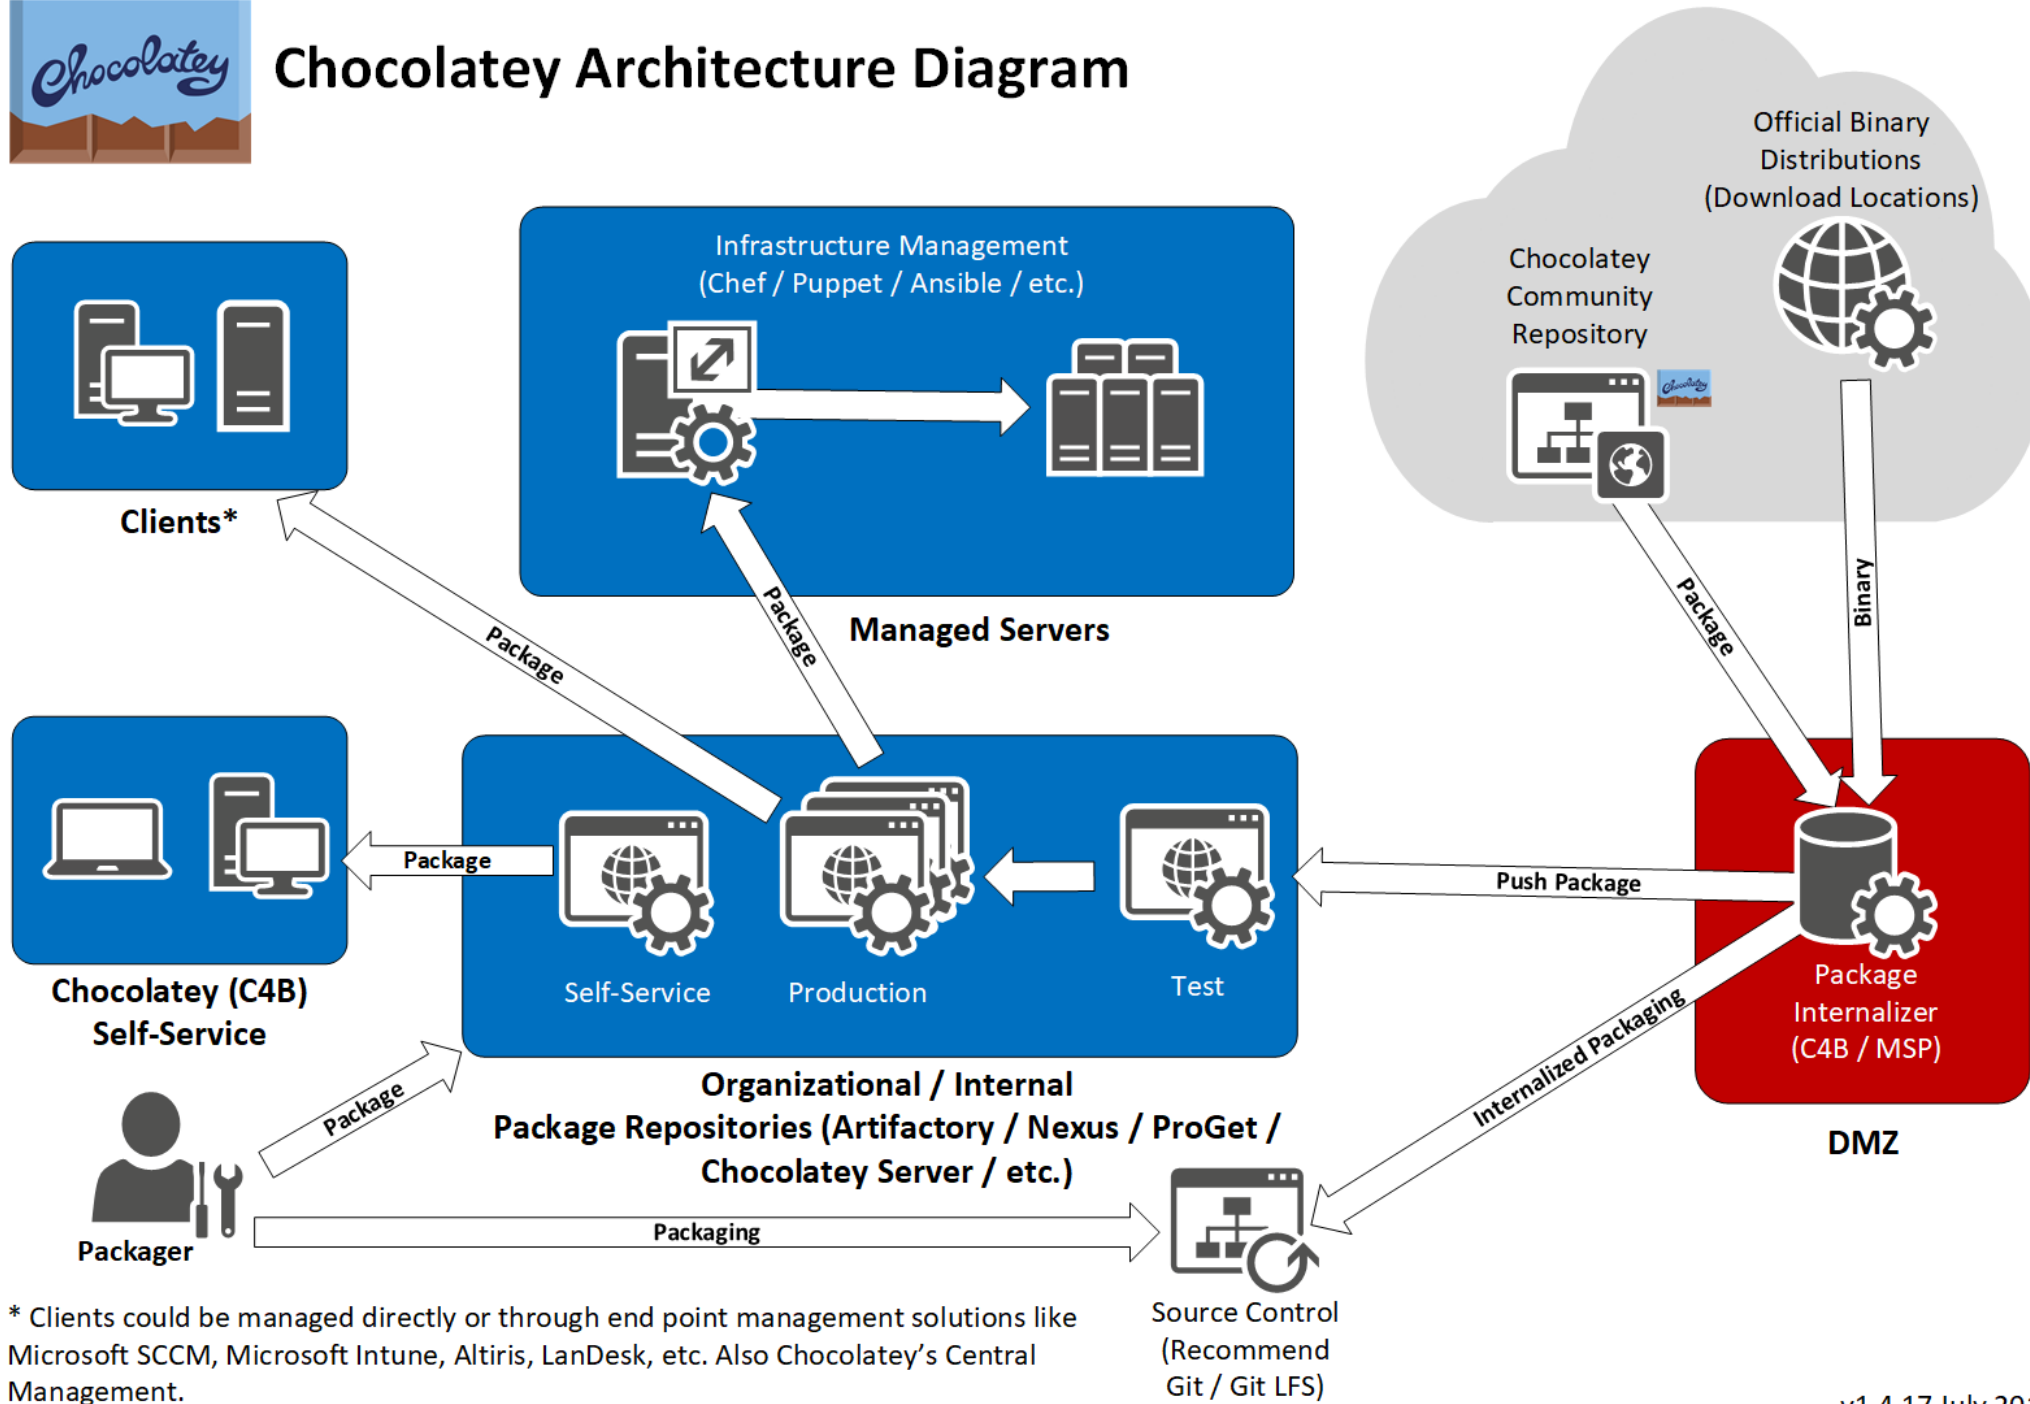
Chocolatey

Chocolatey Architecture Diagram

Official Binary Distributions (Download Locations)

Chocolatey Community Repository

Infrastructure Management (Chef / Puppet / Ansible / etc.)

Clients*

Managed Servers

Package

Package

Package

Binary

Package

Push Package

Self-Service

Production

Test

Package Internalizer (C4B / MSP)

DMZ

Chocolatey (C4B) Self-Service

Organizational / Internal Package Repositories (Artifactory / Nexus / ProGet / Chocolatey Server / etc.)

Package

Internalized Packaging

Packager

Packaging

Source Control (Recommend Git / Git LFS)

* Clients could be managed directly or through end point management solutions like Microsoft SCCM, Microsoft Intune, Altiris, LanDesk, etc. Also Chocolatey's Central Management.

v1.4 17 July 20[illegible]